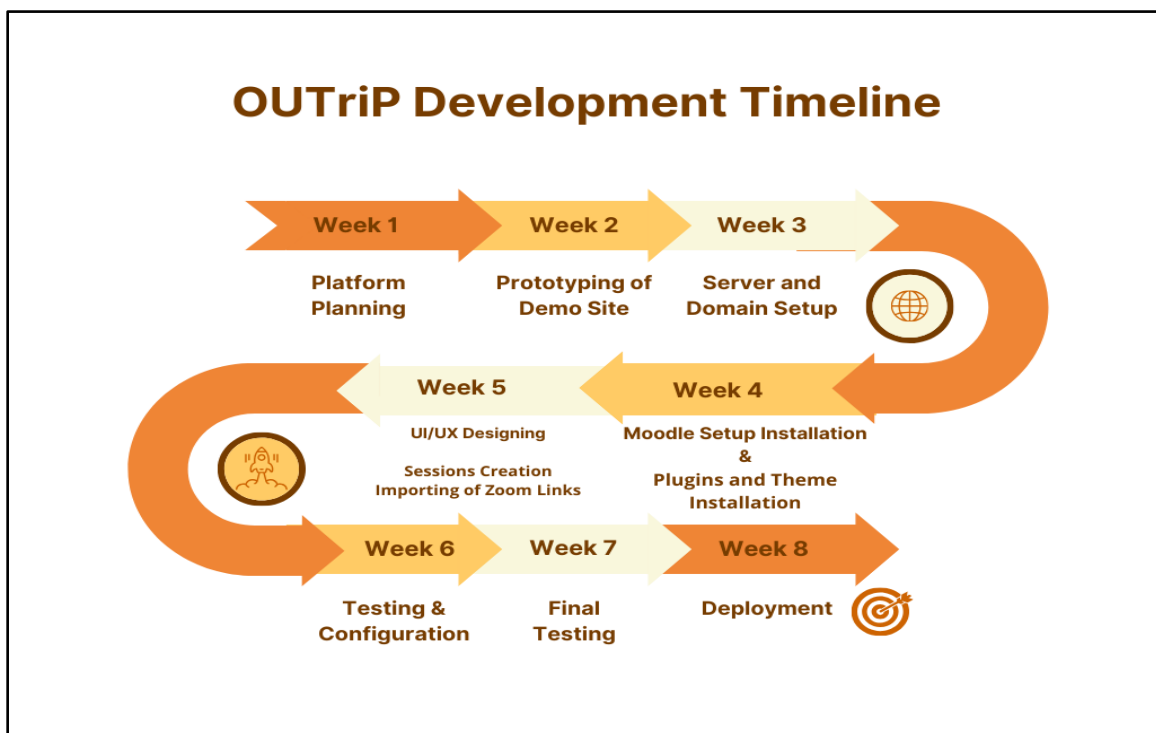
OUTriP Development Timeline

Week 1

Platform Planning

Week 2

Prototyping of Demo Site

Week 3

Server and Domain Setup

Week 5

UI/UX Designing

Sessions Creation
Importing of Zoom Links

Week 4

Moodle Setup Installation
&
Plugins and Theme Installation

Week 6

Testing & Configuration

Week 7

Final Testing

Week 8

Deployment